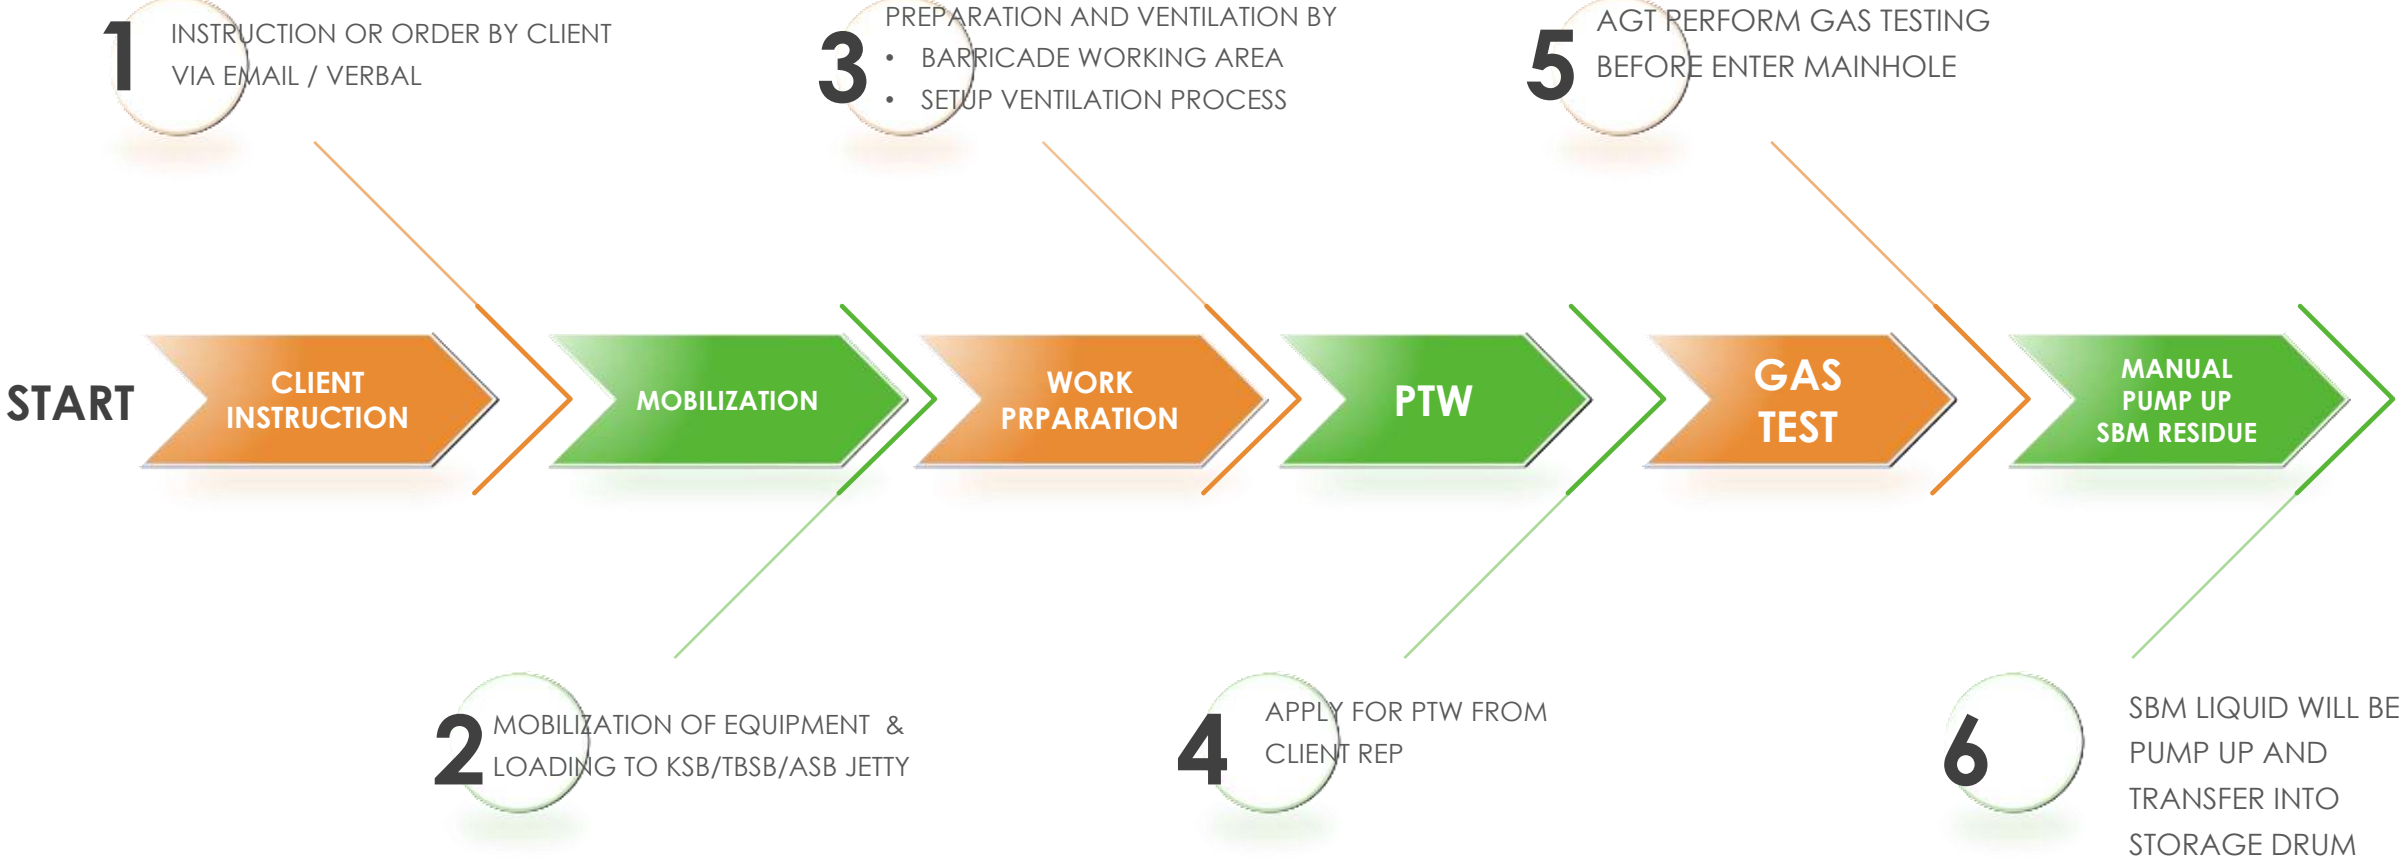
1 INSTRUCTION OR ORDER BY CLIENT VIA EMAIL / VERBAL

3 PREPARATION AND VENTILATION BY
• BARRICADE WORKING AREA
• SETUP VENTILATION PROCESS

5 AGT PERFORM GAS TESTING BEFORE ENTER MAINHOLE

START

CLIENT INSTRUCTION

MOBILIZATION

WORK PRPARATION

PTW

GAS TEST

MANUAL PUMP UP SBM RESIDUE

2 MOBILIZATION OF EQUIPMENT & LOADING TO KSB/TBSB/ASB JETTY

4 APPLY FOR PTW FROM CLIENT REP

6 SBM LIQUID WILL BE PUMP UP AND TRANSFER INTO STORAGE DRUM